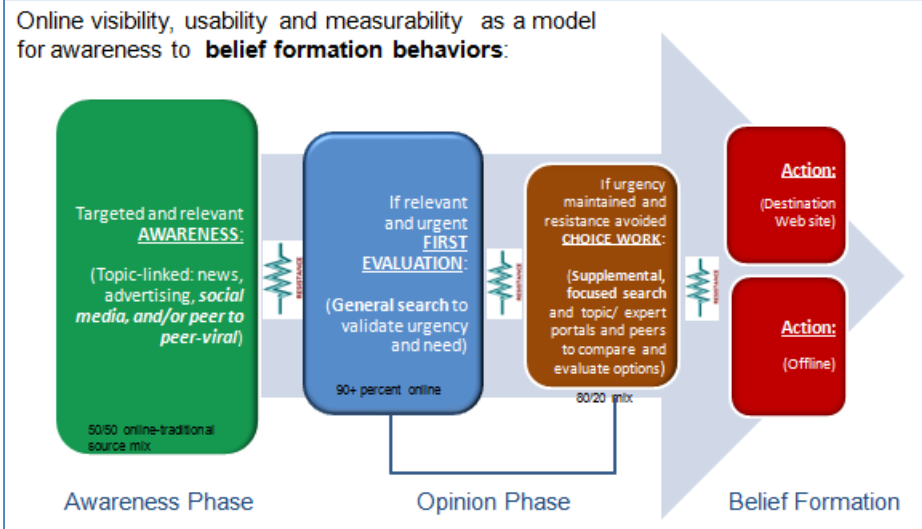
Online visibility, usability and measurability as a model for awareness to **belief formation behaviors**:

Targeted and relevant AWARENESS:

(Topic-linked: news, advertising, *social media, and/or peer to peer-viral*)

50/50 online-traditional source mix

RESISTANCE

If relevant and urgent FIRST EVALUATION:

(General search to validate urgency and need)

90+ percent online

RESISTANCE

If urgency maintained and resistance avoided CHOICE WORK:

(Supplemental, focused search and topic/ expert portals and peers to compare and evaluate options)

80/20 mix

RESISTANCE

Action:

(Destination Web site)

Action:

(Offline)

Awareness Phase

Opinion Phase

Belief Formation